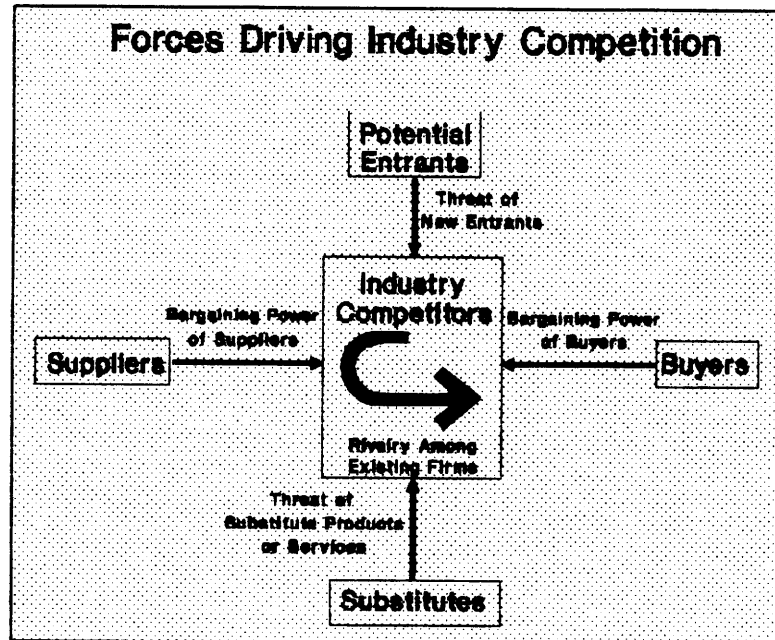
Forces Driving Industry Competition

Potential Entrants

Threat of New Entrants

Industry Competitors

Bargaining Power of Suppliers

Suppliers

Bargaining Power of Buyers

Buyers

Rivalry Among Existing Firms

Threat of Substitute Products or Services

Substitutes